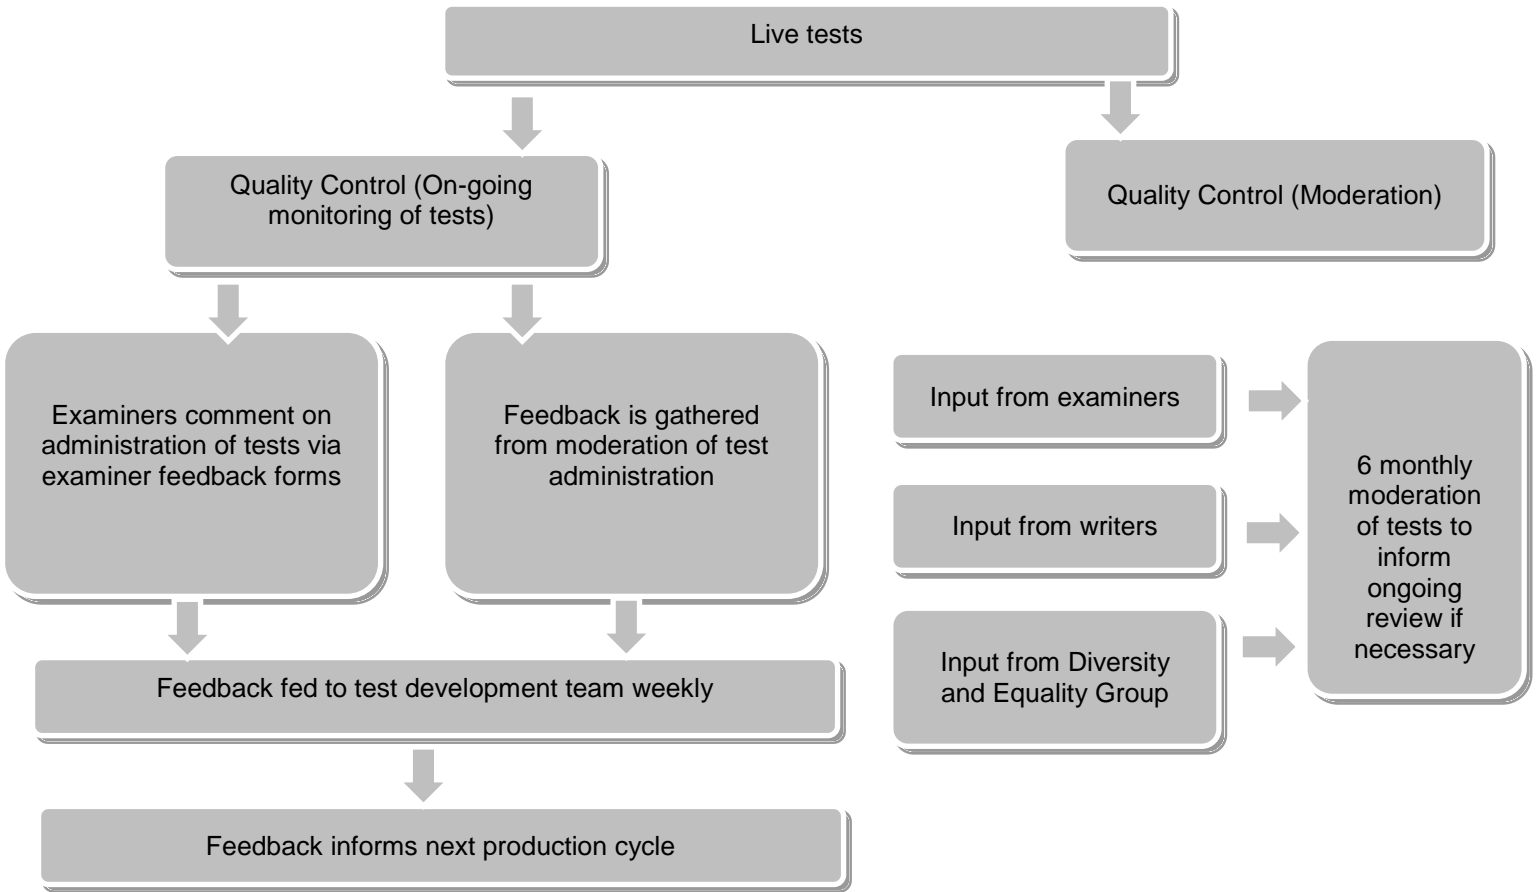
Live tests

Quality Control (On-going monitoring of tests)

Quality Control (Moderation)

Examiners comment on administration of tests via examiner feedback forms

Feedback is gathered from moderation of test administration

Feedback fed to test development team weekly

Feedback informs next production cycle

Input from examiners

Input from writers

Input from Diversity and Equality Group

6 monthly moderation of tests to inform ongoing review if necessary